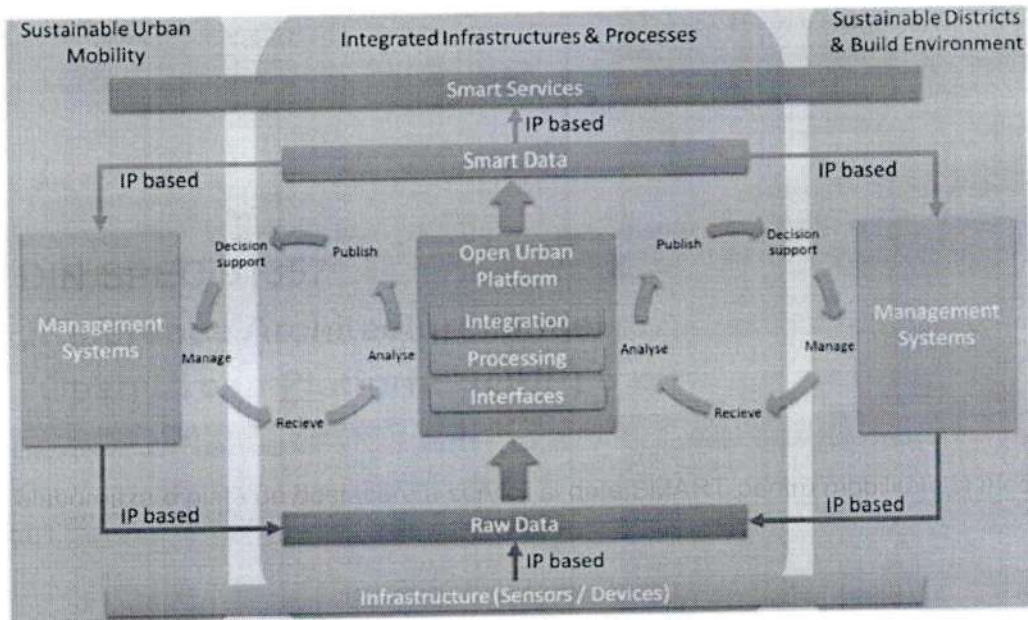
Sustainable Urban Mobility

Integrated Infrastructures & Processes

Sustainable Districts & Build Environment

Smart Services

IP based

Smart Data

IP based

IP based

Management Systems

Decision support

Publish

Manage

Recieve

Analyse

Open Urban Platform

Integration

Processing

Interfaces

Publish

Decision support

Analyse

Manage

Recieve

Management Systems

IP based

Raw Data

IP based

IP based

Infrastructure (Sensors / Devices)